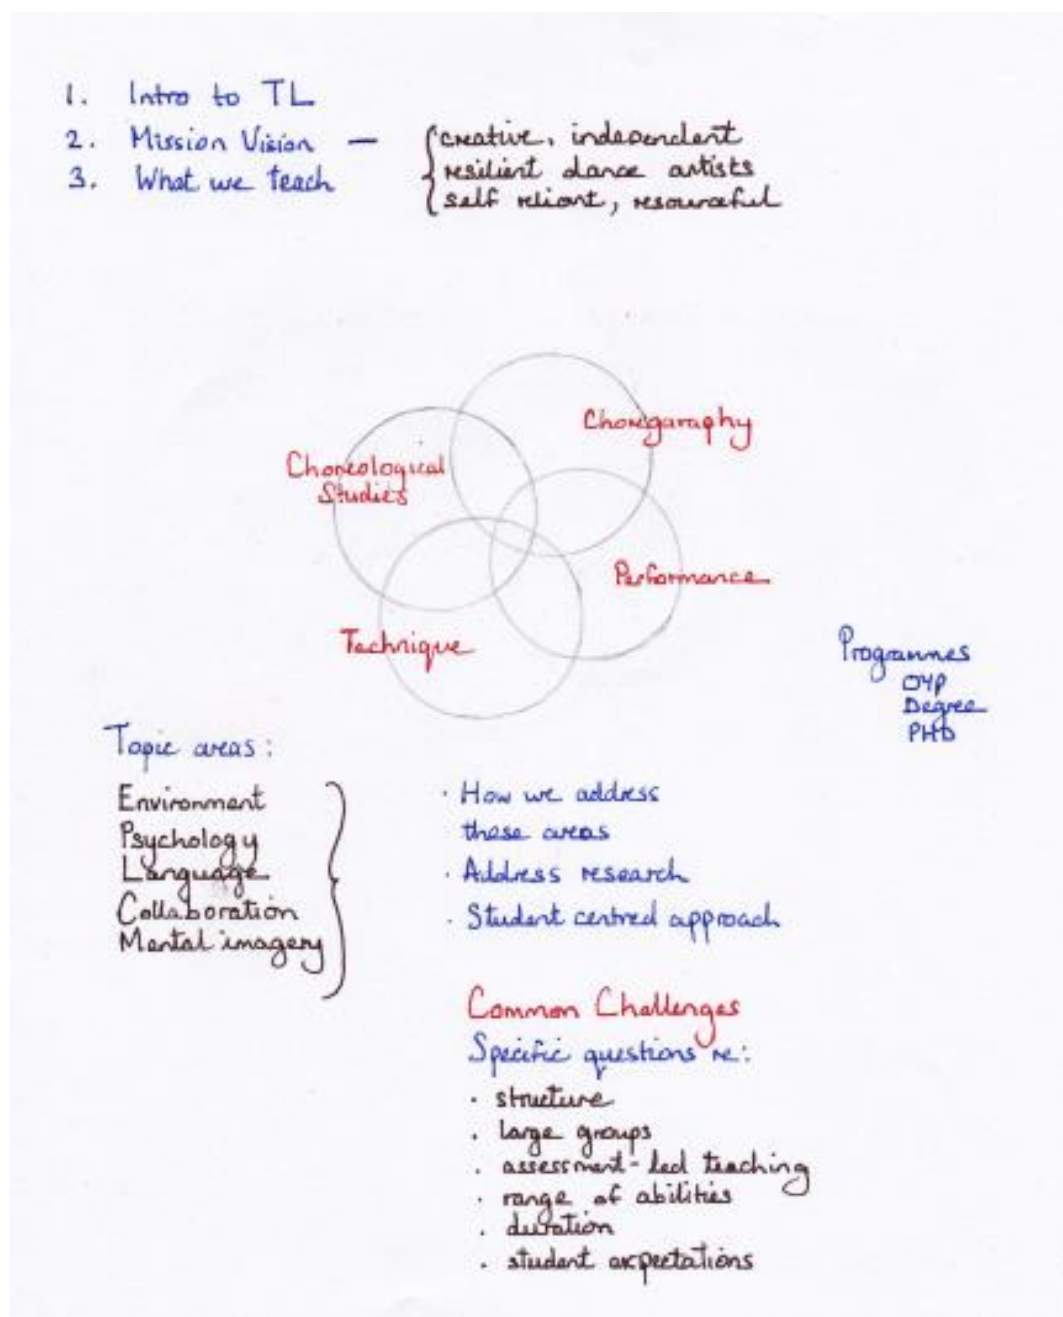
1. Intro to TL
2. Mission Vision — creative, independent resilient dance artists self reliant, resourceful
3. What we teach

Choreological Studies

Choreography

Performance

Technique

Programmes
CYP
Degree
PHD

Topic areas:
Environment
Psychology
Language
Collaboration
Mental imagery

· How we address these areas
· Address research
· Student centred approach

Common Challenges
Specific questions re:
· structure
· large groups
· assessment-led teaching
· range of abilities
· duration
· student expectations